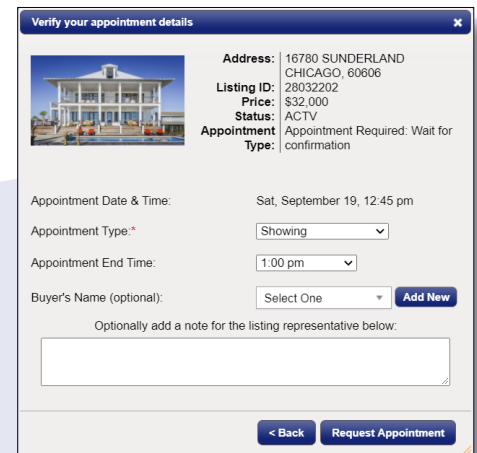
Verify your appointment details ×

Address: 16780 SUNDERLAND CHICAGO, 60606
Listing ID: 28032202
Price: $32,000
Status: ACTV
Appointment Type: Appointment Required: Wait for confirmation

Appointment Date & Time: Sat, September 19, 12:45 pm

Appointment Type:* Showing

Appointment End Time: 1:00 pm

Buyer's Name (optional): Select One Add New

Optionally add a note for the listing representative below:

< Back Request Appointment